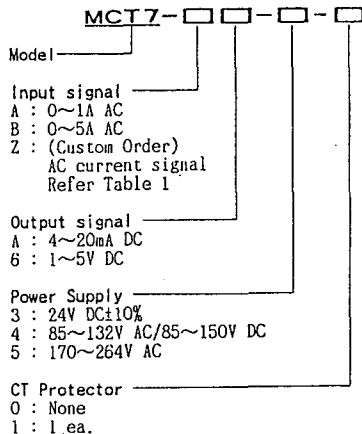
MCT7-□□-□-□

Model

Input signal
A : 0~1A AC
B : 0~5A AC
Z : (Custom Order)
AC current signal
Refer Table 1

Output signal
A : 4~20mA DC
6 : 1~5V DC

Power Supply
3 : 24V DC±10%
4 : 85~132V AC/85~150V DC
5 : 170~264V AC

CT Protector
0 : None
1 : 1 ea.